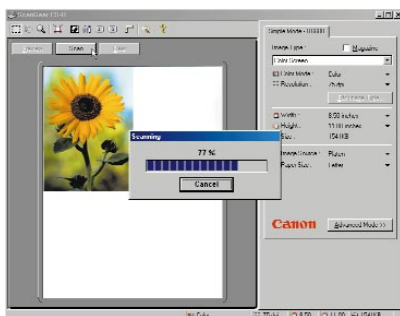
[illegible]

Preview Scan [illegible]

Simple Mode - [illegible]

Image Type : Magazine

Color Screen

Color Mode : Color

Resolution : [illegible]

Width : 8.50 inches

Height : 11.00 inches

Size : 154 KB

Image Source : Platen

Paper Size : Letter

Scanning

77 %

Cancel

Canon

Advanced Mode >>

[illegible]